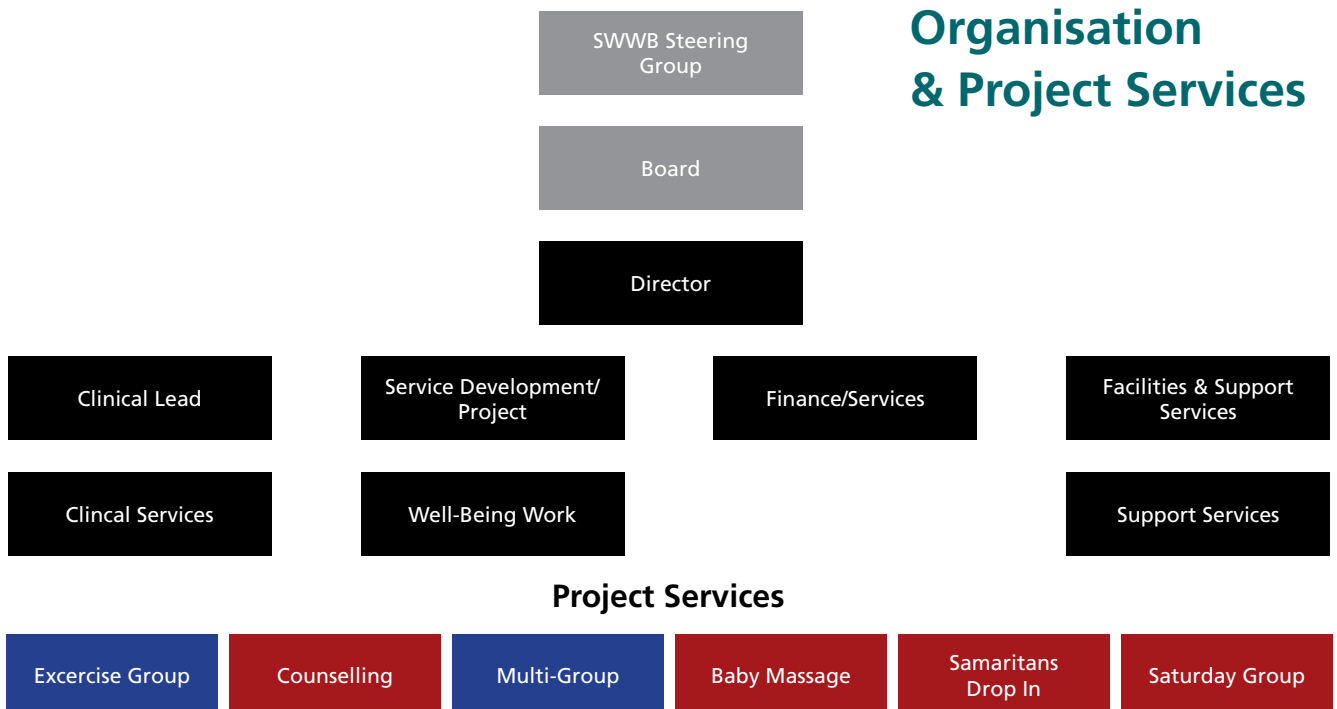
Organisation & Project Services

SWWB Steering Group

Board

Director

Clinical Lead

Service Development/ Project

Finance/Services

Facilities & Support Services

Clincal Services

Well-Being Work

Support Services

Project Services

Excercise Group

Counselling

Multi-Group

Baby Massage

Samaritans Drop In

Saturday Group